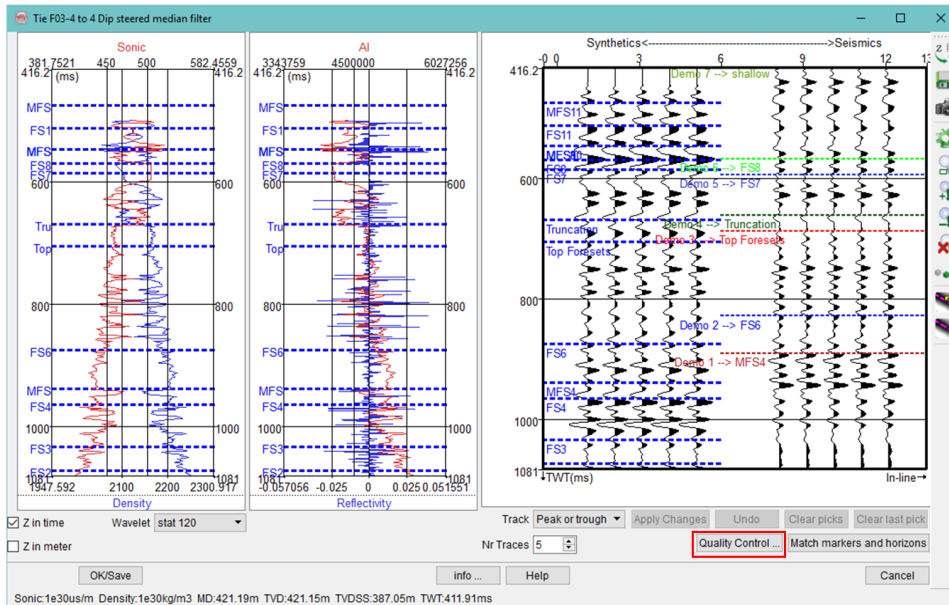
Tie F03-4 to 4 Dip steered median filter

Sonic
381.7521 450 500 582.4559
416.2 (ms) 416.2
MFS
FS1
MFS
FS8
FS7
600 600
Tru
Top
800 800
FS6
MFS
FS4
1000 1000
FS3
FS2
1081 1081
1947.592 2100 2200 2300.917
Density

AI
3343759 4500000 6027256
416.2 (ms) 416.2
MFS
FS1
MFS
FS8
FS7
600 600
Tru
Top
800 800
FS6
MFS
FS4
1000 1000
FS3
FS2
1081 1081
-0.057056 -0.025 0 0.025 0.051551
Reflectivity

Synthetics<------------------------------------>Seismics
-0 0 3 6 9 12 13
416.2
Demo 7 --> shallow
MFS11
FS11
MFS10
FS8
FS7
Demo 6 --> FS8
Demo 5 --> FS7
600
Truncation
Demo 4 --> Truncation
Demo 3 --> Top Foresets
Top Foresets
800
Demo 2 --> FS6
FS6
Demo 1 --> MFS4
MFS4
FS4
1000
FS3
1081
TWT(ms)
In-line

Z in time
Wavelet stat 120
Z in meter
Track Peak or trough
Apply Changes
Undo
Clear picks
Clear last pick
Nr Traces 5
Quality Control ...
Match markers and horizons
OK/Save
info ...
Help
Cancel
Sonic:1e30us/m Density:1e30kg/m3 MD:421.19m TVD:421.15m TVDSS:387.05m TWT:411.91ms